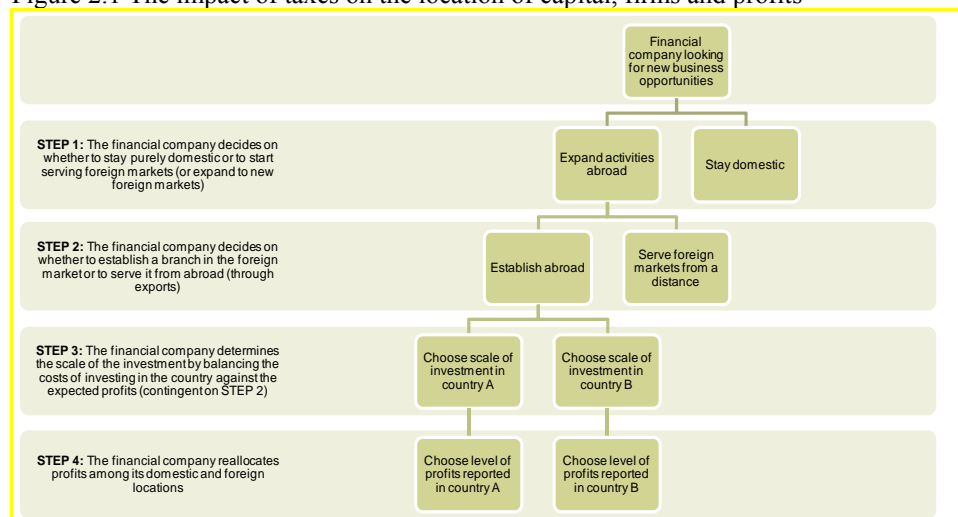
Figure 2.1 The impact of taxes on the location of capital, firms and profits

Financial company looking for new business opportunities

STEP 1: The financial company decides on whether to stay purely domestic or to start serving foreign markets (or expand to new foreign markets)

Expand activities abroad

Stay domestic

STEP 2: The financial company decides on whether to establish a branch in the foreign market or to serve it from abroad (through exports)

Establish abroad

Serve foreign markets from a distance

STEP 3: The financial company determines the scale of the investment by balancing the costs of investing in the country against the expected profits (contingent on STEP 2)

Choose scale of investment in country A

Choose scale of investment in country B

STEP 4: The financial company reallocates profits among its domestic and foreign locations

Choose level of profits reported in country A

Choose level of profits reported in country B